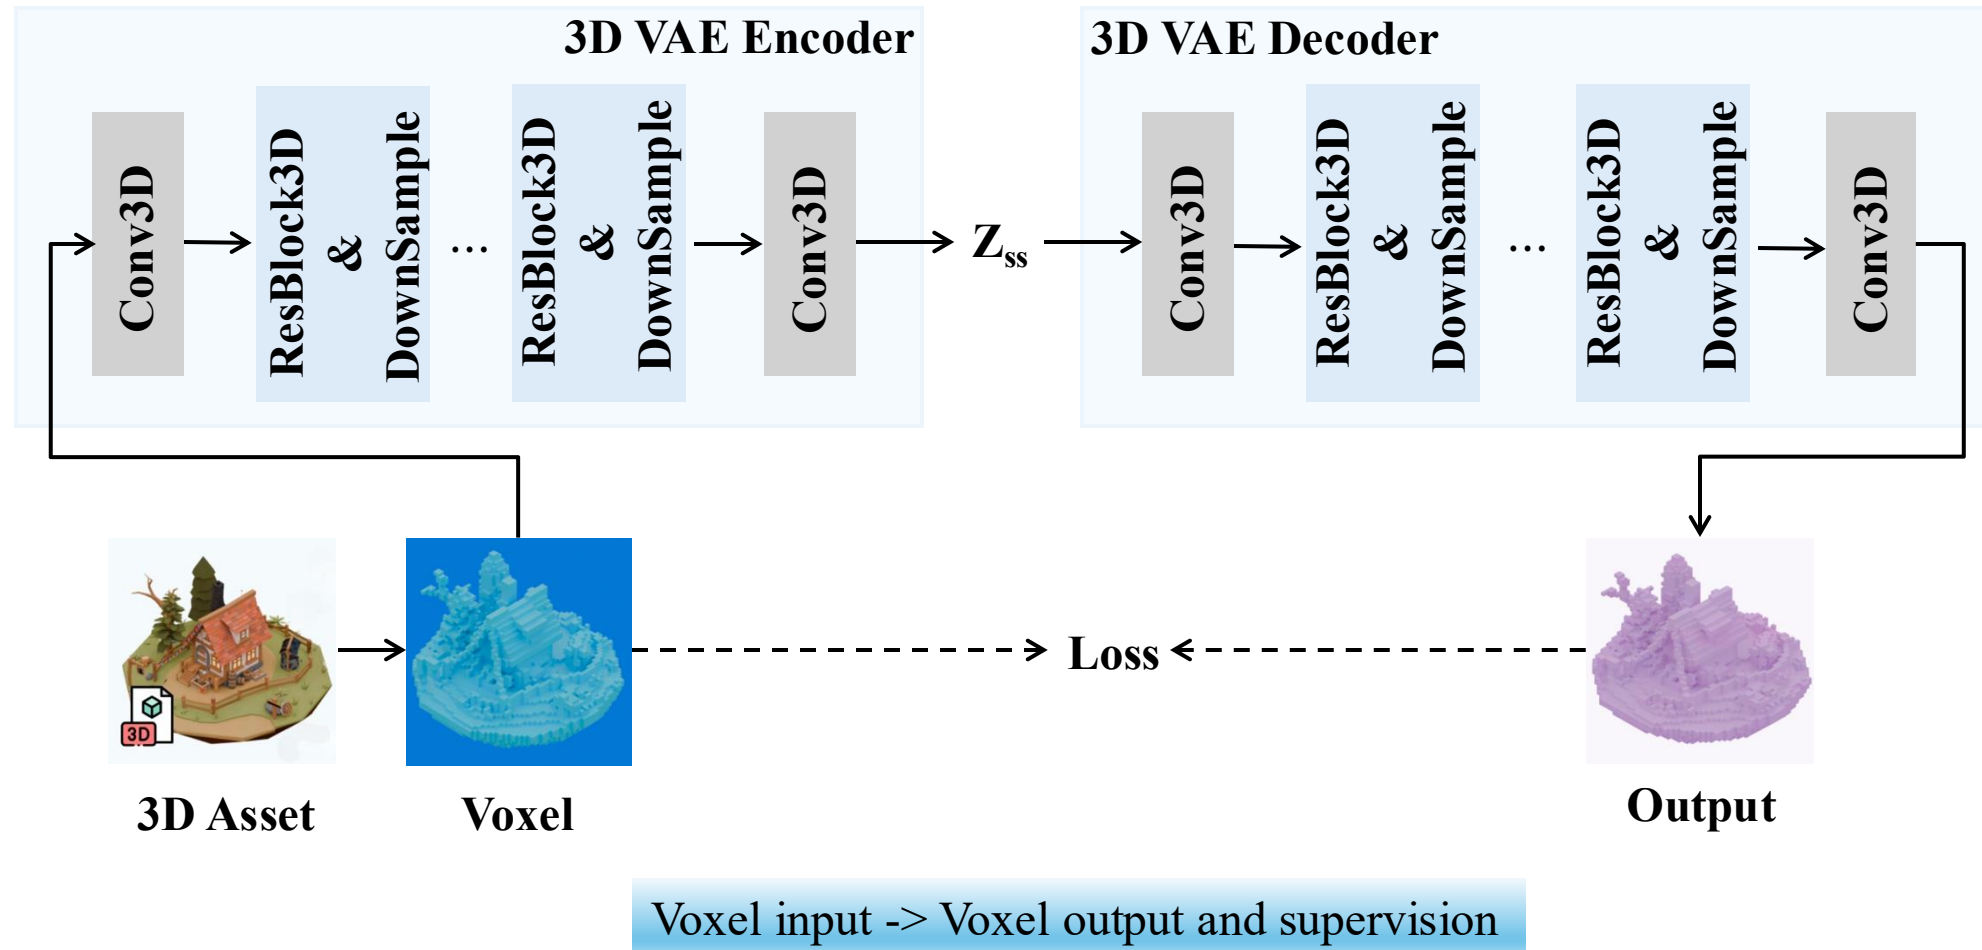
3D VAE Encoder

Conv3D

ResBlock3D & DownSample

...

ResBlock3D & DownSample

Conv3D

$Z_{ss}$

3D VAE Decoder

Conv3D

ResBlock3D & DownSample

...

ResBlock3D & DownSample

Conv3D

3D

3D Asset

Voxel

Loss

Output

Voxel input -> Voxel output and supervision